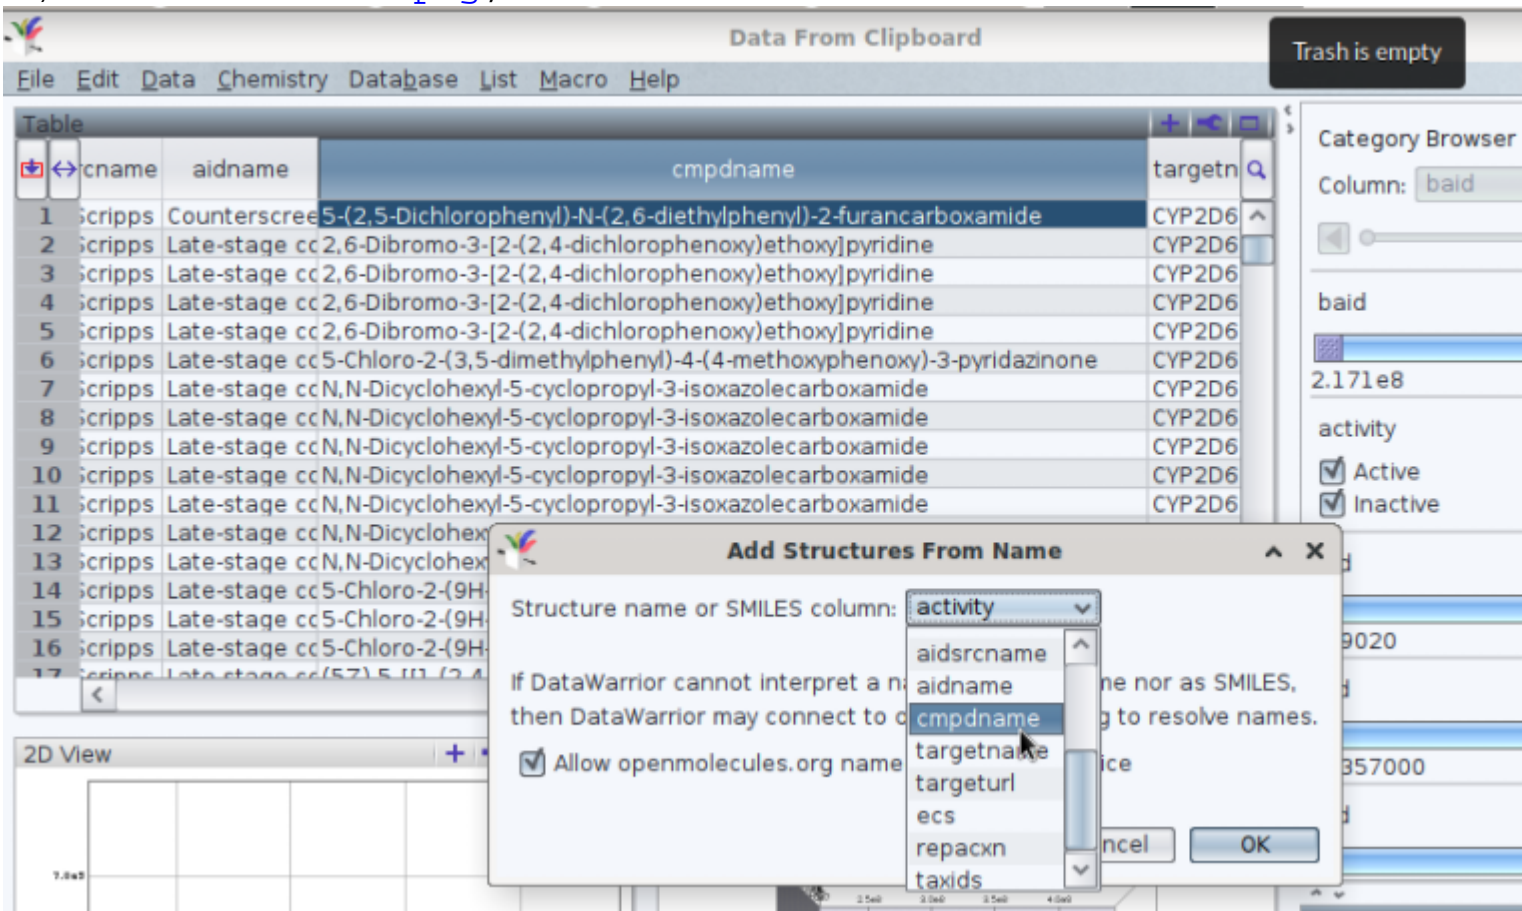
Data From Clipboard

Trash is empty

File Edit Data Chemistry Database List Macro Help

Table

| | cname | aidname | cmpdname | targetn |
|---|---|---|---|---|
| 1 | Scripps | Counterscree | 5-(2,5-Dichlorophenyl)-N-(2,6-diethylphenyl)-2-furancarboxamide | CYP2D6 |
| 2 | Scripps | Late-stage cc | 2,6-Dibromo-3-[2-(2,4-dichlorophenoxy)ethoxy]pyridine | CYP2D6 |
| 3 | Scripps | Late-stage cc | 2,6-Dibromo-3-[2-(2,4-dichlorophenoxy)ethoxy]pyridine | CYP2D6 |
| 4 | Scripps | Late-stage cc | 2,6-Dibromo-3-[2-(2,4-dichlorophenoxy)ethoxy]pyridine | CYP2D6 |
| 5 | Scripps | Late-stage cc | 2,6-Dibromo-3-[2-(2,4-dichlorophenoxy)ethoxy]pyridine | CYP2D6 |
| 6 | Scripps | Late-stage cc | 5-Chloro-2-(3,5-dimethylphenyl)-4-(4-methoxyphenoxy)-3-pyridazinone | CYP2D6 |
| 7 | Scripps | Late-stage cc | N,N-Dicyclohexyl-5-cyclopropyl-3-isoxazolecarboxamide | CYP2D6 |
| 8 | Scripps | Late-stage cc | N,N-Dicyclohexyl-5-cyclopropyl-3-isoxazolecarboxamide | CYP2D6 |
| 9 | Scripps | Late-stage cc | N,N-Dicyclohexyl-5-cyclopropyl-3-isoxazolecarboxamide | CYP2D6 |
| 10 | Scripps | Late-stage cc | N,N-Dicyclohexyl-5-cyclopropyl-3-isoxazolecarboxamide | CYP2D6 |
| 11 | Scripps | Late-stage cc | N,N-Dicyclohexyl-5-cyclopropyl-3-isoxazolecarboxamide | CYP2D6 |
| 12 | Scripps | Late-stage cc | N,N-Dicyclohex | |
| 13 | Scripps | Late-stage cc | N,N-Dicyclohex | |
| 14 | Scripps | Late-stage cc | 5-Chloro-2-(9H- | |
| 15 | Scripps | Late-stage cc | 5-Chloro-2-(9H- | |
| 16 | Scripps | Late-stage cc | 5-Chloro-2-(9H- | |

2D View

7.0e5

Category Browser
Column: baid
baid
2.171e8
activity
Active
Inactive
9020
357000

Add Structures From Name

Structure name or SMILES column: activity

aidsrcname
aidname
cmpdname
targetname
targeturl
ecs
repacxn
taxids

If DataWarrior cannot interpret a n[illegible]ne nor as SMILES, then DataWarrior may connect to o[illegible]g to resolve names.

Allow openmolecules.org name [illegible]ice

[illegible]ncel OK